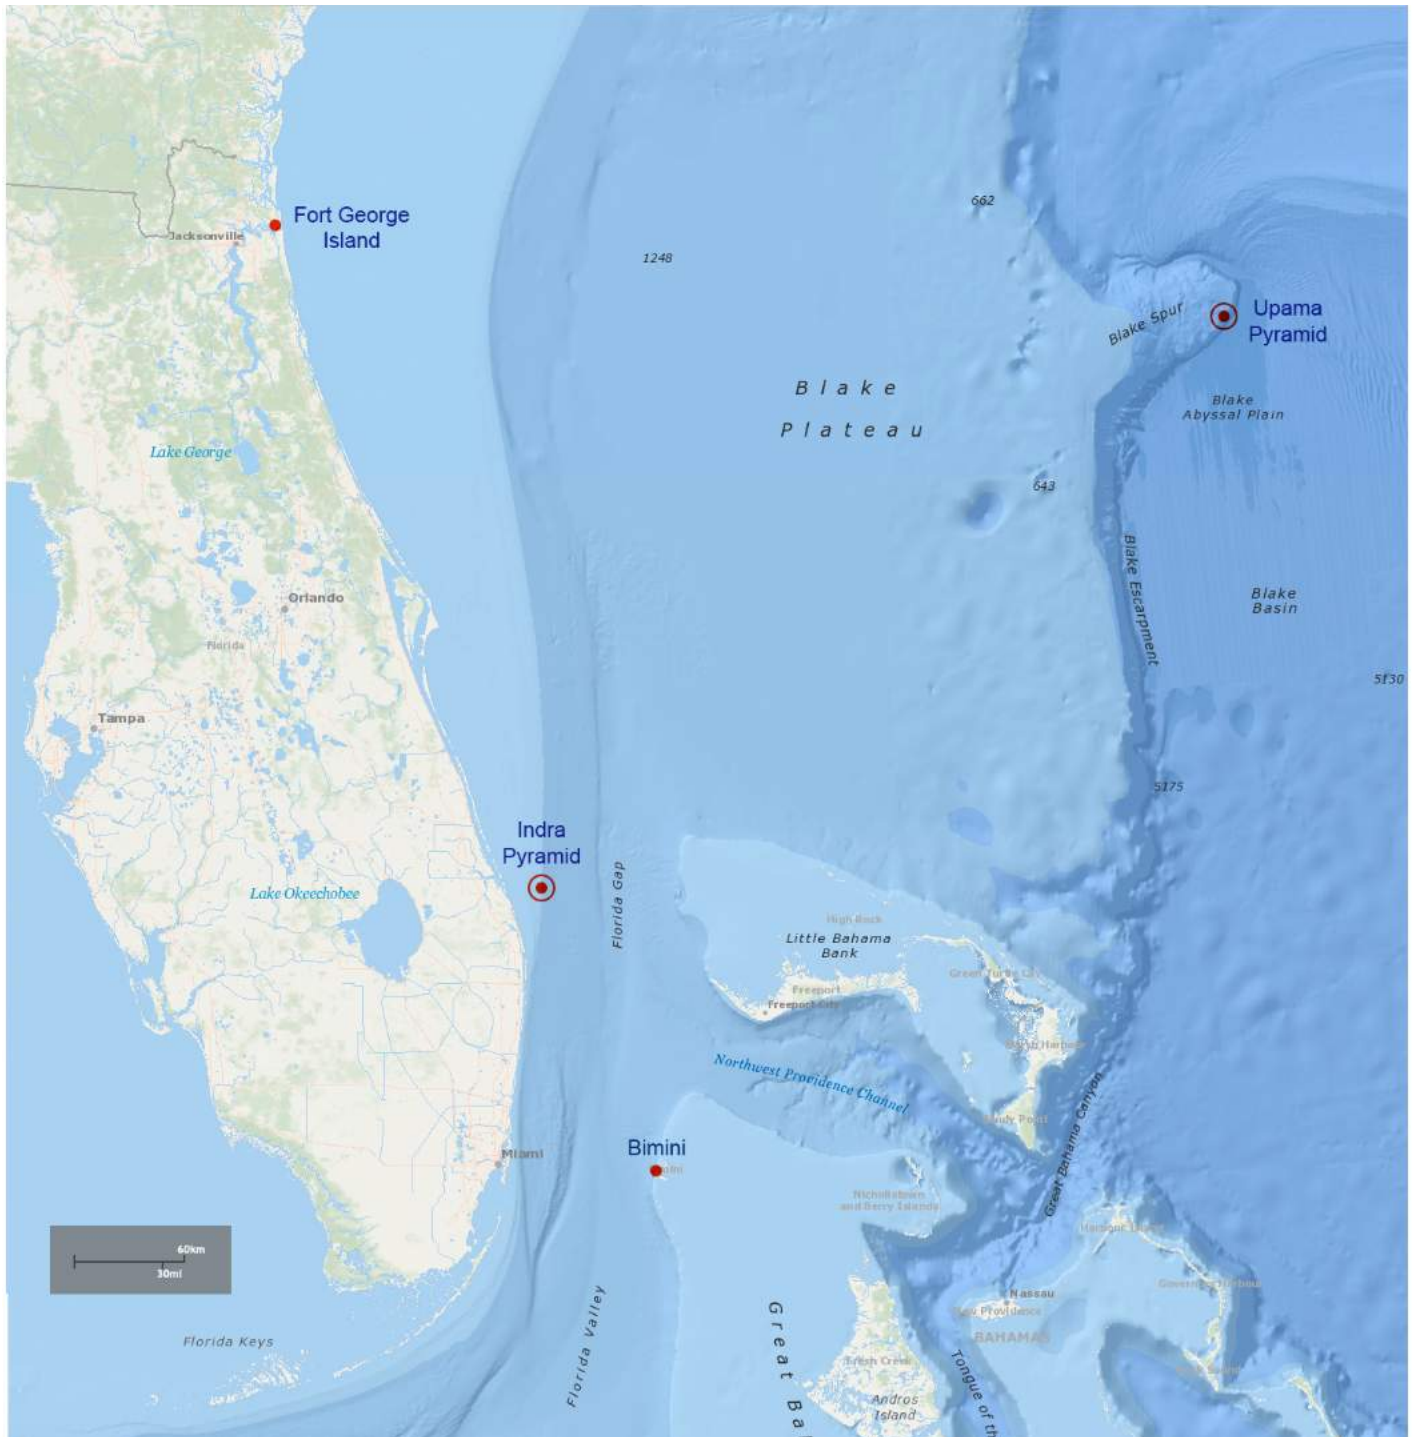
Fort George Island

Jacksonville

1248

662

Blake Spur

Upama Pyramid

Blake Abyssal Plain

Blake Plateau

Lake George

643

Blake Escarpment

Blake Basin

Orlando

Florida

5130

Tampa

5175

Indra Pyramid

Lake Okeechobee

Florida Gap

High Rock

Little Bahama Bank

Green Turtle Cay

Freeport

Freeport City

Marsh Harbour

Northwest Providence Channel

Sandy Point

Great Bahama Canyon

Miami

Bimini

Bimini

Nicholls Town and Berry Islands

Harbour Island

60km

30mi

Nassau

New Providence

Governor's Harbour

BAHAMAS

Florida Keys

Florida Valley

Great Ba

Fresh Creek

Andros Island

Tongue of th